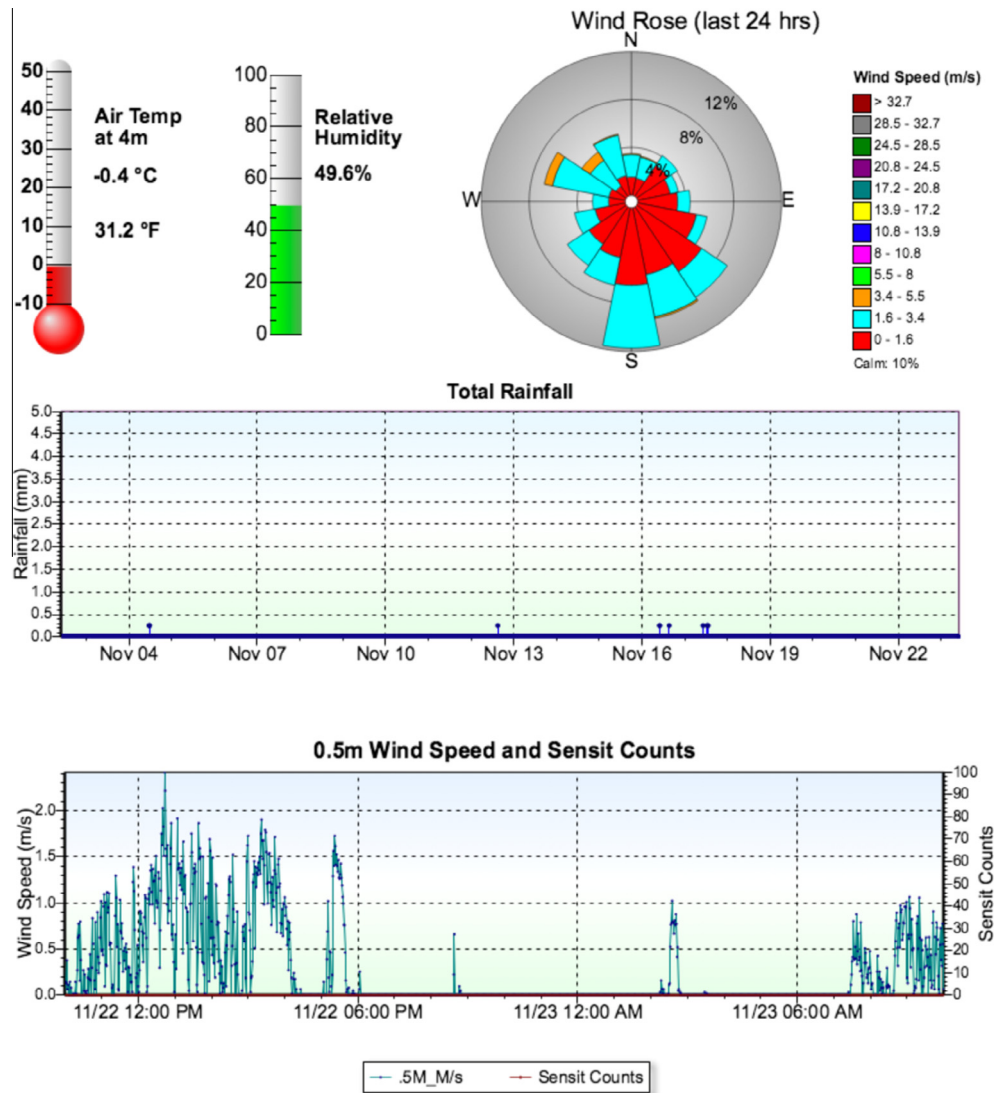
50
40
30
20
10
0
-10

Air Temp at 4m
-0.4 °C
31.2 °F

100
80
60
40
20
0

Relative Humidity
49.6%

Wind Rose (last 24 hrs)
N
W
E
S
12%
8%
4%

Wind Speed (m/s)
> 32.7
28.5 - 32.7
24.5 - 28.5
20.8 - 24.5
17.2 - 20.8
13.9 - 17.2
10.8 - 13.9
8 - 10.8
5.5 - 8
3.4 - 5.5
1.6 - 3.4
0 - 1.6
Calm: 10%

Total Rainfall
Rainfall (mm)
5.0
4.5
4.0
3.5
3.0
2.5
2.0
1.5
1.0
0.5
0.0
Nov 04
Nov 07
Nov 10
Nov 13
Nov 16
Nov 19
Nov 22

0.5m Wind Speed and Sensit Counts
Wind Speed (m/s)
2.0
1.5
1.0
0.5
0.0
Sensit Counts
100
90
80
70
60
50
40
30
20
10
0
11/22 12:00 PM
11/22 06:00 PM
11/23 12:00 AM
11/23 06:00 AM

.5M_M/s
Sensit Counts